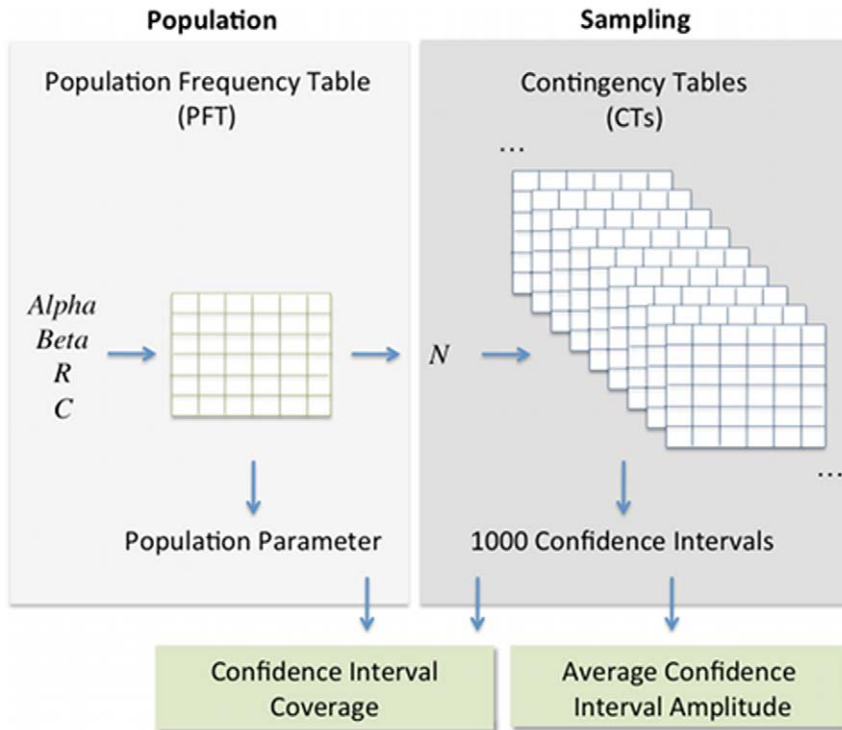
Population

Sampling

Population Frequency Table (PFT)

Contingency Tables (CTs)

...

*Alpha*
*Beta*
*R*
*C*

*N*

...

Population Parameter

1000 Confidence Intervals

Confidence Interval Coverage

Average Confidence Interval Amplitude